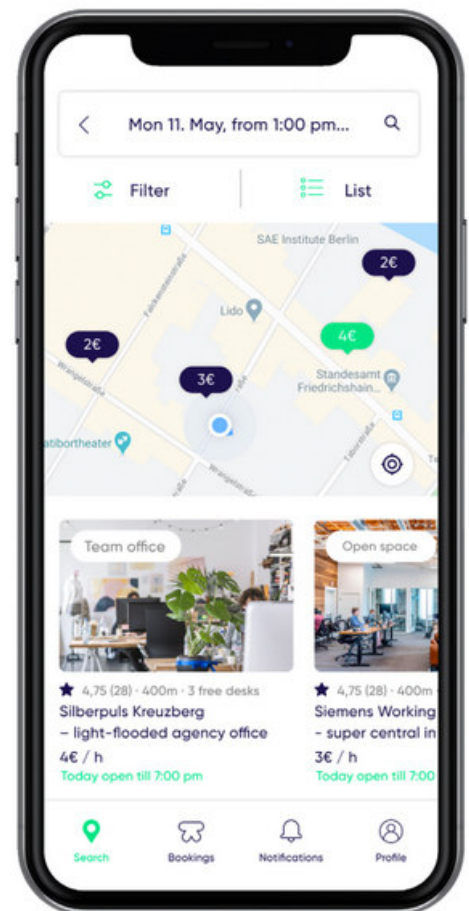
Mon 11. May, from 1:00 pm...

Filter

List

SAE Institute Berlin

2€

Lido

2€

4€

Standesamt Friedrichshain...

3€

atibortheater

Team office

4,75 (28) · 400m · 3 free desks

Silberpuls Kreuzberg – light-flooded agency office

4€ / h

Today open till 7:00 pm

Open space

4,75 (28) · 400m

Siemens Working – super central in

3€ / h

Today open till 7:00

Search

Bookings

Notifications

Profile